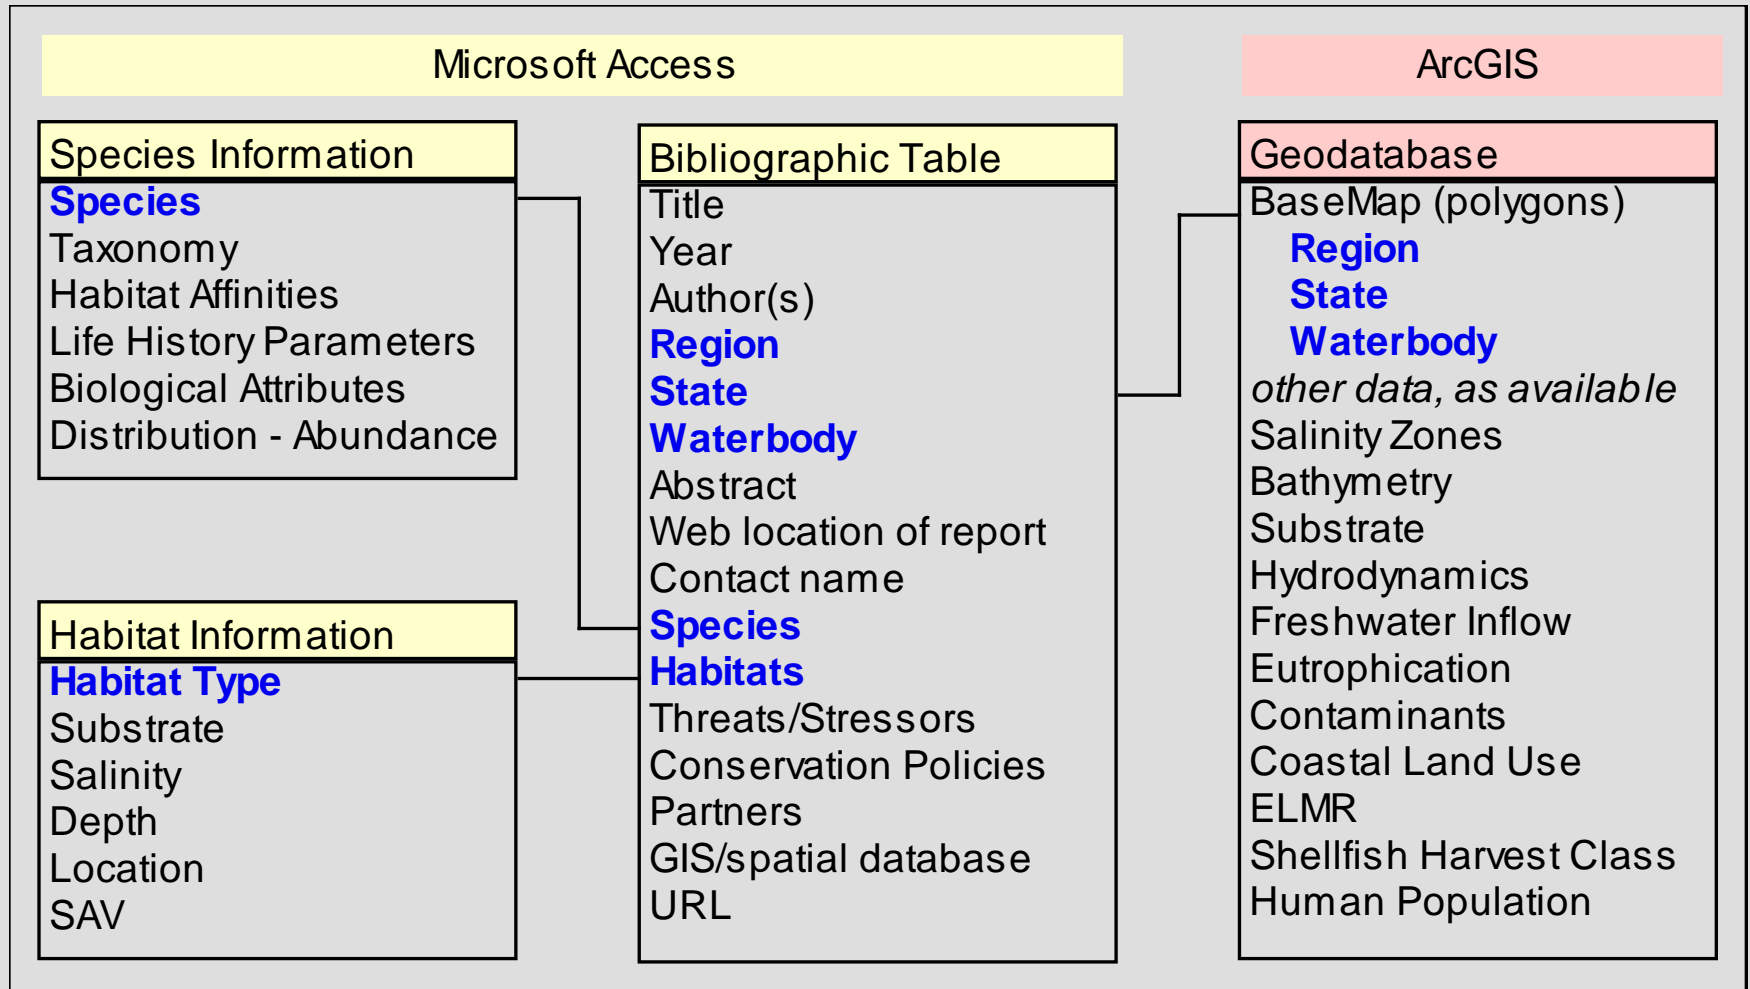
Microsoft Access

ArcGIS

Species Information
Species
Taxonomy
Habitat Affinities
Life History Parameters
Biological Attributes
Distribution - Abundance

Habitat Information
Habitat Type
Substrate
Salinity
Depth
Location
SAV

Bibliographic Table
Title
Year
Author(s)
Region
State
Waterbody
Abstract
Web location of report
Contact name
Species
Habitats
Threats/Stressors
Conservation Policies
Partners
GIS/spatial database
URL

Geodatabase
BaseMap (polygons)
Region
State
Waterbody
other data, as available
Salinity Zones
Bathymetry
Substrate
Hydrodynamics
Freshwater Inflow
Eutrophication
Contaminants
Coastal Land Use
ELMR
Shellfish Harvest Class
Human Population